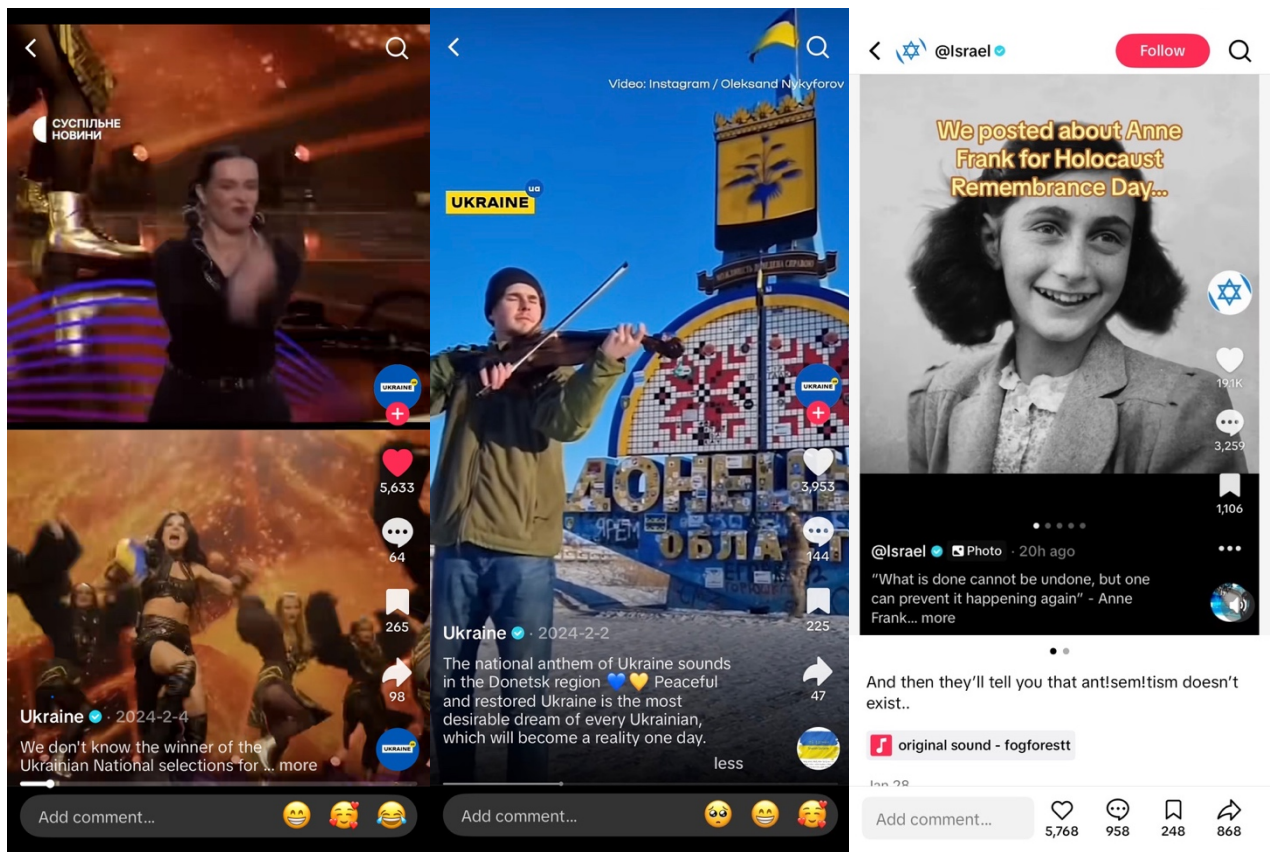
СУСПІЛЬНЕ НОВИНИ

UKRAINE

5,633

64

265

98

UKRAINE

Ukraine · 2024-2-4

We don't know the winner of the Ukrainian National selections for ... more

Add comment...

Video: Instagram / Oleksand Nykyforov

UKRAINE ua

ДОНЕЦ ОБЛА

UKRAINE

3,953

144

225

47

Ukraine · 2024-2-2

The national anthem of Ukraine sounds in the Donetsk region 💙💛 Peaceful and restored Ukraine is the most desirable dream of every Ukrainian, which will become a reality one day.

less

Add comment...

@Israel

Follow

We posted about Anne Frank for Holocaust Remembrance Day...

191K

3,259

1,106

@Israel · Photo · 20h ago

"What is done cannot be undone, but one can prevent it happening again" - Anne Frank... more

And then they'll tell you that ant!sem!tism doesn't exist..

original sound - fogforestt

Jan 28

Add comment...

5,768

958

248

868